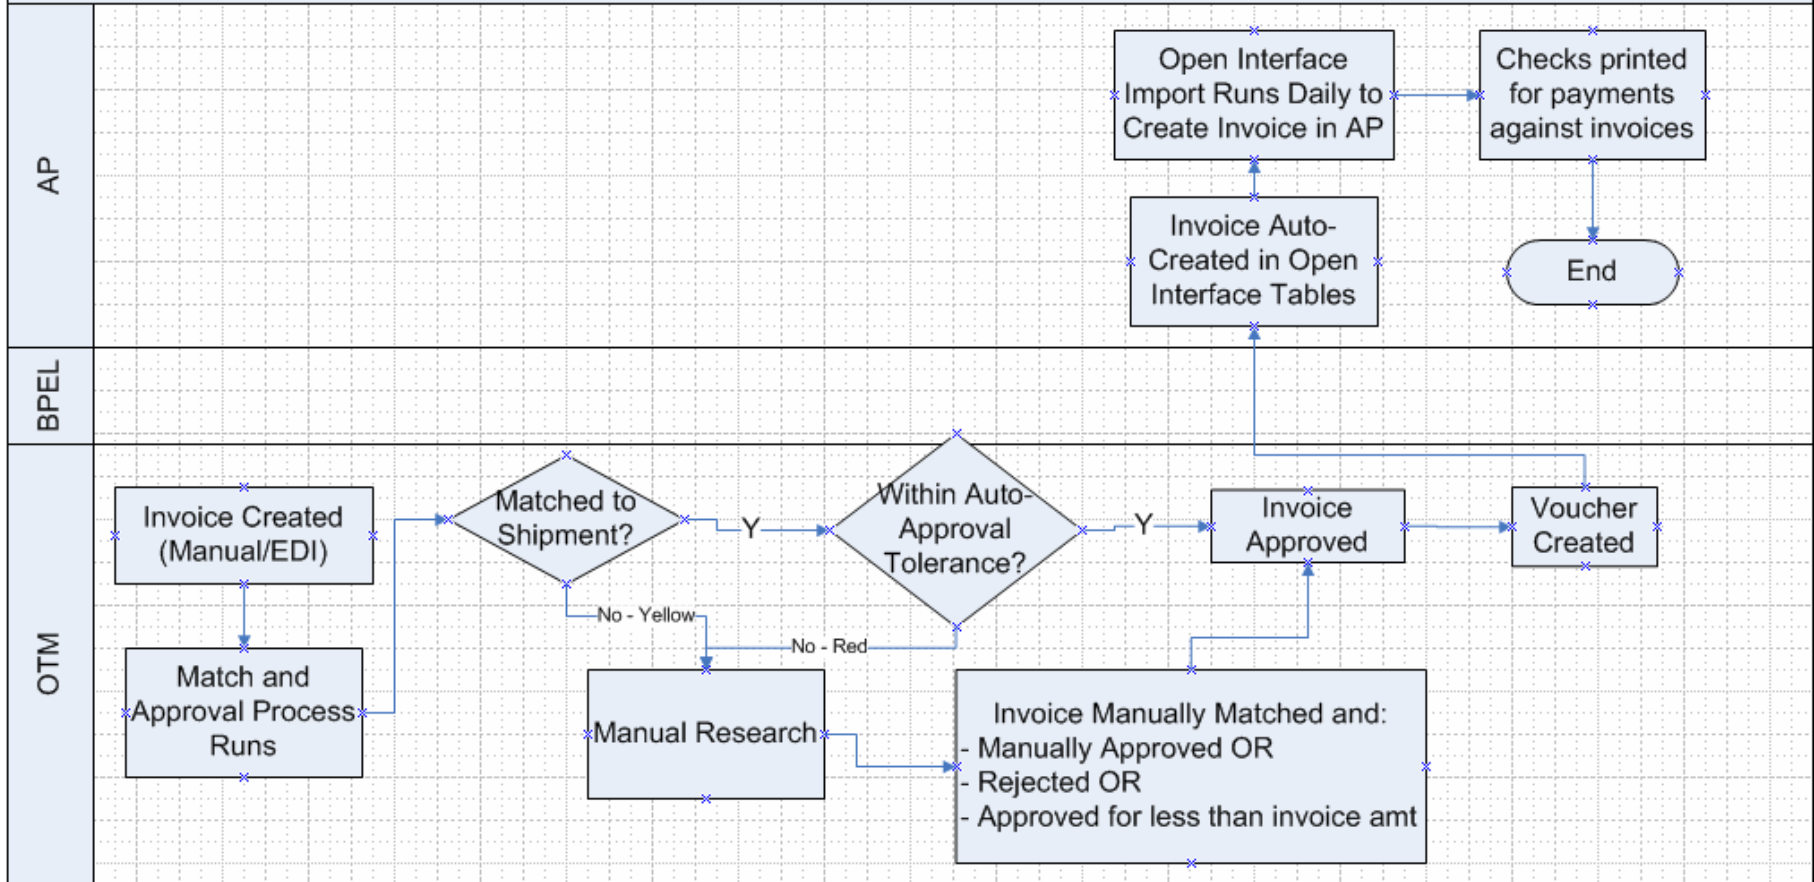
AP

Open Interface Import Runs Daily to Create Invoice in AP

Checks printed for payments against invoices

Invoice Auto-Created in Open Interface Tables

End

BPEL

OTM

Invoice Created (Manual/EDI)

Matched to Shipment?

Y

Within Auto-Approval Tolerance?

Y

Invoice Approved

Voucher Created

No - Yellow

No - Red

Match and Approval Process Runs

Manual Research

Invoice Manually Matched and:
- Manually Approved OR
- Rejected OR
- Approved for less than invoice amt